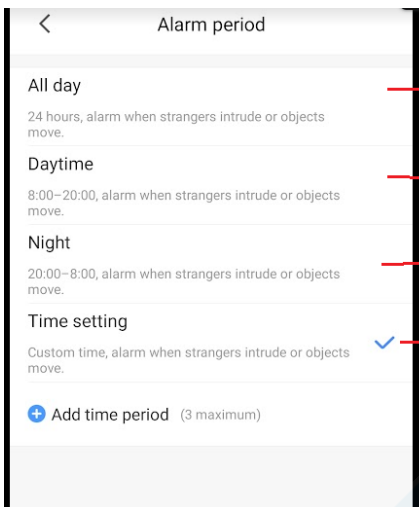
Alarm period

All day

24 hours, alarm when strangers intrude or objects move.

Daytime

8:00–20:00, alarm when strangers intrude or objects move.

Night

20:00–8:00, alarm when strangers intrude or objects move.

Time setting

Custom time, alarm when strangers intrude or objects move.

Add time period (3 maximum)